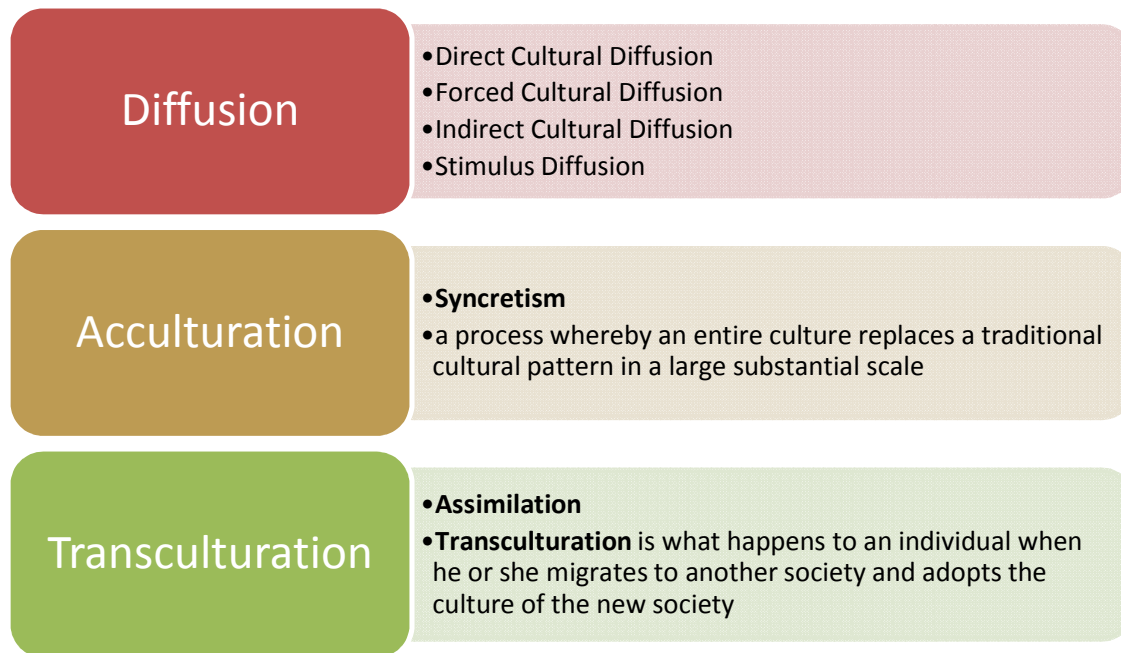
Diffusion

•Direct Cultural Diffusion
•Forced Cultural Diffusion
•Indirect Cultural Diffusion
•Stimulus Diffusion

Acculturation

•**Syncretism**
•a process whereby an entire culture replaces a traditional cultural pattern in a large substantial scale

Transculturation

•**Assimilation**
•**Transculturation** is what happens to an individual when he or she migrates to another society and adopts the culture of the new society